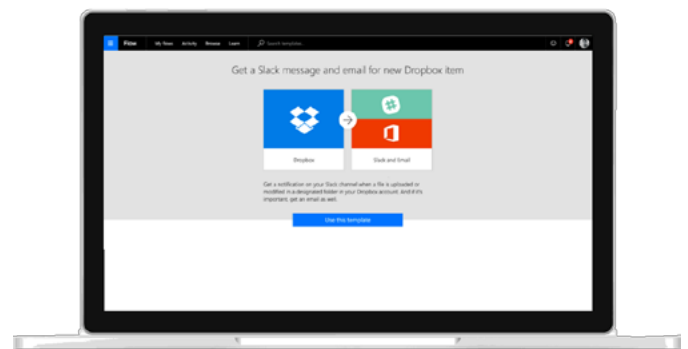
Flow My flows Activity Browse Learn Search templates

Get a Slack message and email for new Dropbox item

Dropbox

Slack and Email

Get a notification on your Slack channel when a file is uploaded or modified in a designated folder in your Dropbox account. And if it's important, get an email as well.

Use this template